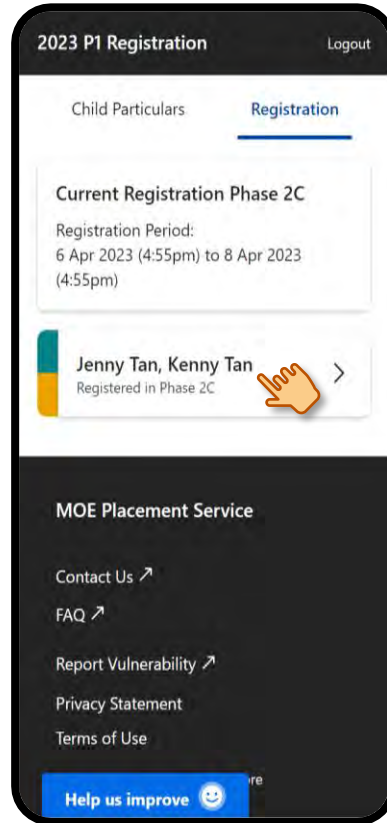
2023 P1 Registration

Logout

Child Particulars

Registration

Current Registration Phase 2C

Registration Period:
6 Apr 2023 (4:55pm) to 8 Apr 2023 (4:55pm)

Jenny Tan, Kenny Tan
Registered in Phase 2C

MOE Placement Service

Contact Us ↗

FAQ ↗

Report Vulnerability ↗

Privacy Statement

Terms of Use

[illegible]re

Help us improve